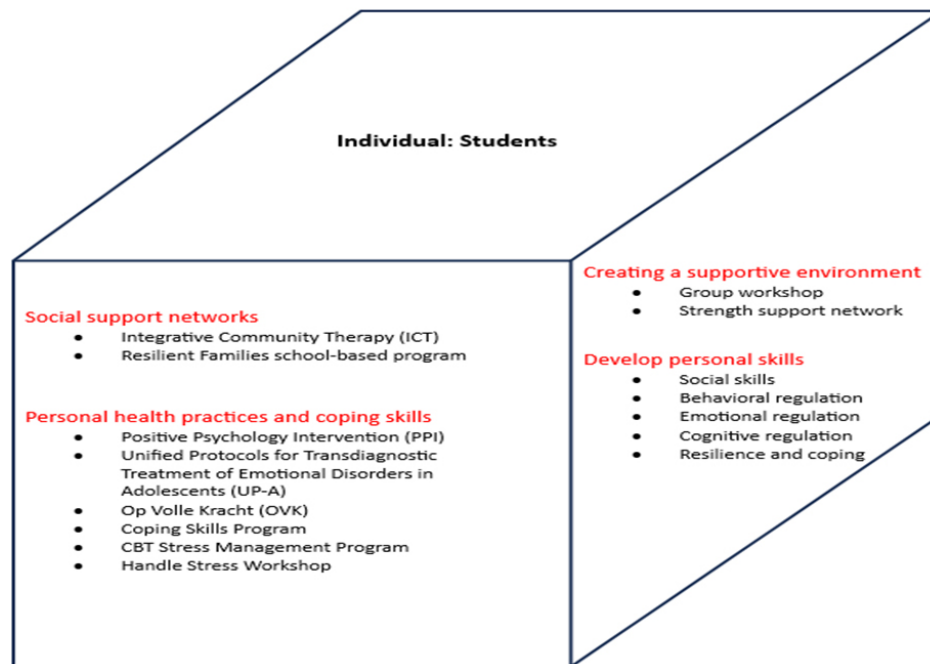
Individual: Students

Social support networks
- Integrative Community Therapy (ICT)
- Resilient Families school-based program

Personal health practices and coping skills
- Positive Psychology Intervention (PPI)
- Unified Protocols for Transdiagnostic Treatment of Emotional Disorders in Adolescents (UP-A)
- Op Volle Kracht (OVK)
- Coping Skills Program
- CBT Stress Management Program
- Handle Stress Workshop

Creating a supportive environment
- Group workshop
- Strength support network

Develop personal skills
- Social skills
- Behavioral regulation
- Emotional regulation
- Cognitive regulation
- Resilience and coping